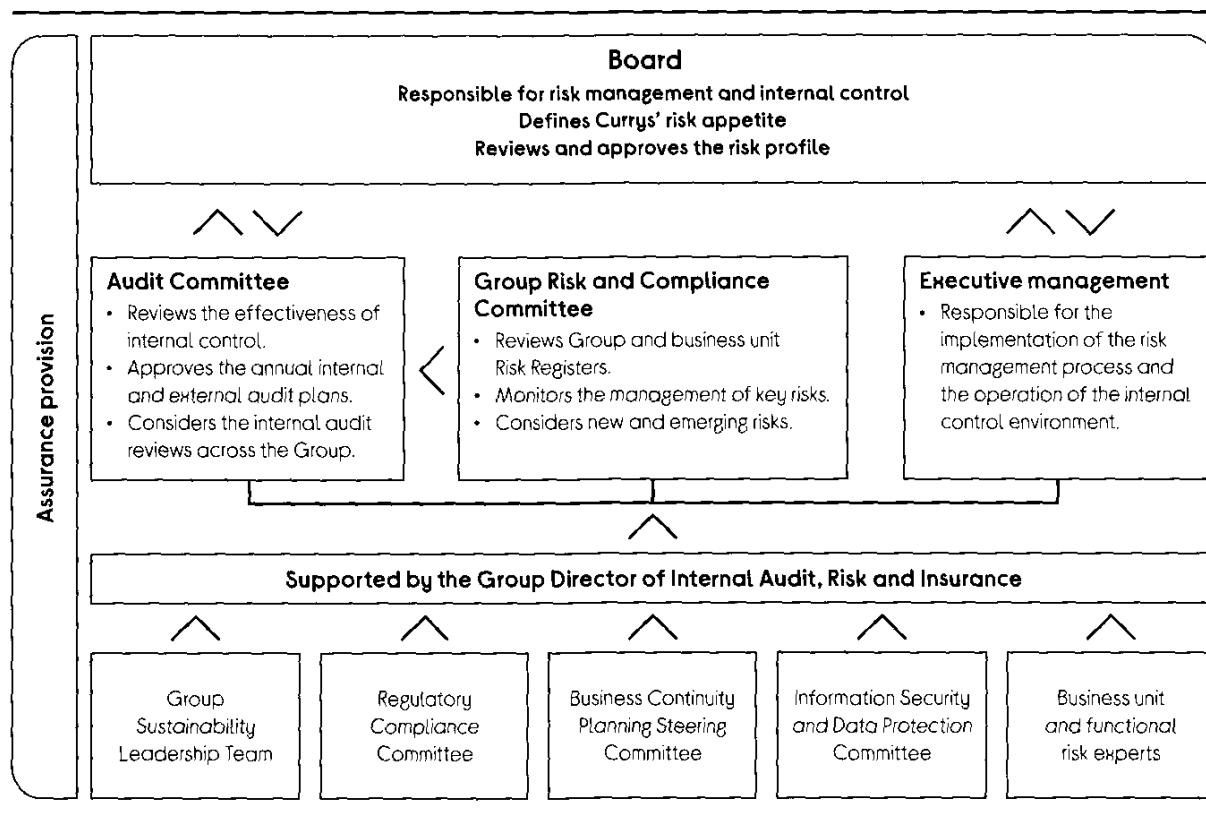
Assurance provision

Board
Responsible for risk management and internal control
Defines Currys' risk appetite
Reviews and approves the risk profile

Audit Committee
- Reviews the effectiveness of internal control.
- Approves the annual internal and external audit plans.
- Considers the internal audit reviews across the Group.

Group Risk and Compliance Committee
- Reviews Group and business unit Risk Registers.
- Monitors the management of key risks.
- Considers new and emerging risks.

Executive management
- Responsible for the implementation of the risk management process and the operation of the internal control environment.

Supported by the Group Director of Internal Audit, Risk and Insurance

Group Sustainability Leadership Team

Regulatory Compliance Committee

Business Continuity Planning Steering Committee

Information Security and Data Protection Committee

Business unit and functional risk experts